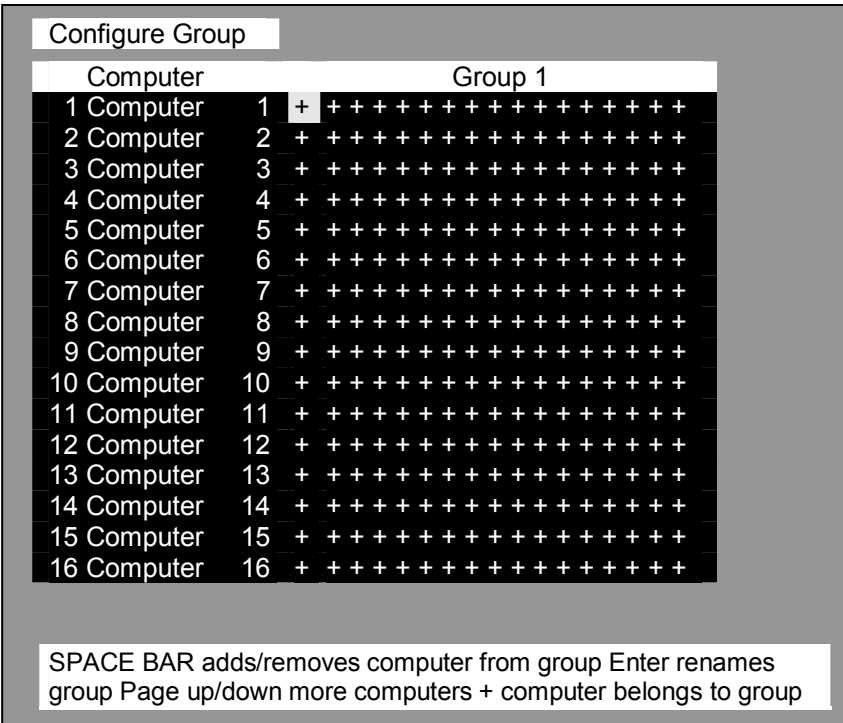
Configure Group

| Computer | Group 1 |
|---|---|
| 1 Computer 1 | + + + + + + + + + + + + + + + + + + + + |
| 2 Computer 2 | + + + + + + + + + + + + + + + + + + + + |
| 3 Computer 3 | + + + + + + + + + + + + + + + + + + + + |
| 4 Computer 4 | + + + + + + + + + + + + + + + + + + + + |
| 5 Computer 5 | + + + + + + + + + + + + + + + + + + + + |
| 6 Computer 6 | + + + + + + + + + + + + + + + + + + + + |
| 7 Computer 7 | + + + + + + + + + + + + + + + + + + + + |
| 8 Computer 8 | + + + + + + + + + + + + + + + + + + + + |
| 9 Computer 9 | + + + + + + + + + + + + + + + + + + + + |
| 10 Computer 10 | + + + + + + + + + + + + + + + + + + + + |
| 11 Computer 11 | + + + + + + + + + + + + + + + + + + + + |
| 12 Computer 12 | + + + + + + + + + + + + + + + + + + + + |
| 13 Computer 13 | + + + + + + + + + + + + + + + + + + + + |
| 14 Computer 14 | + + + + + + + + + + + + + + + + + + + + |
| 15 Computer 15 | + + + + + + + + + + + + + + + + + + + + |
| 16 Computer 16 | + + + + + + + + + + + + + + + + + + + + |

SPACE BAR adds/removes computer from group Enter renames group Page up/down more computers + computer belongs to group